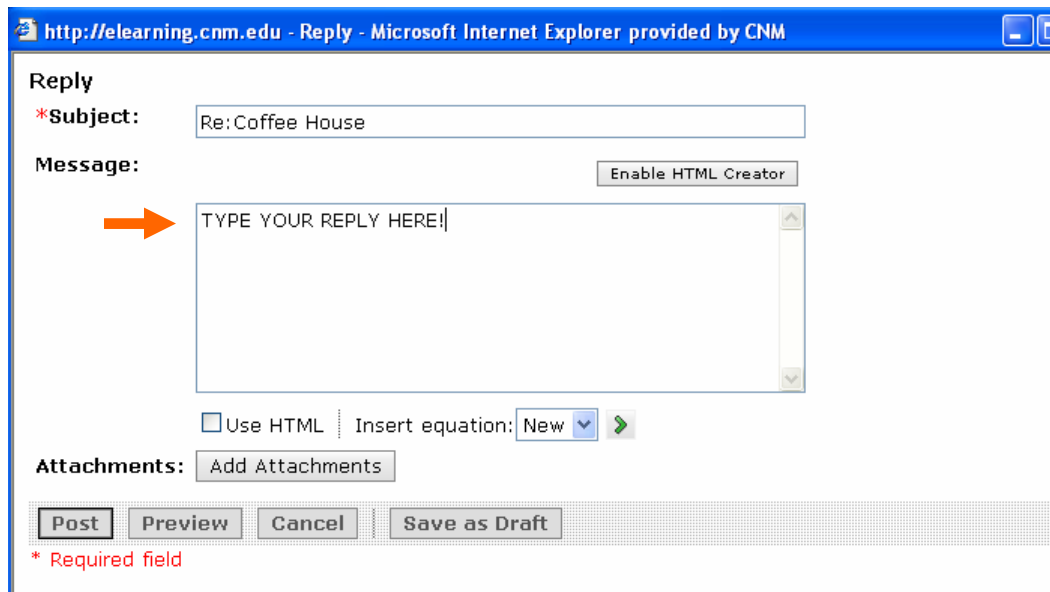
http://elearning.cnm.edu - Reply - Microsoft Internet Explorer provided by CNM

Reply

*Subject: Re:Coffee House

Message: Enable HTML Creator

TYPE YOUR REPLY HERE!

Use HTML Insert equation: New

Attachments: Add Attachments

Post Preview Cancel Save as Draft

* Required field